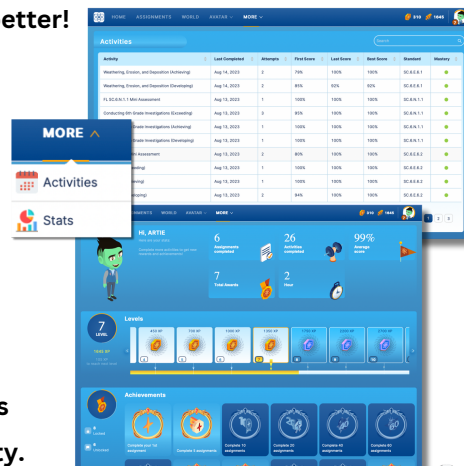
etter!

HOME ASSIGNMENTS WORLD AVATAR MORE

910 1645

Activities

Search

| Activity | Last Completed | Attempts | First Score | Last Score | Best Score | Standard | Mastery |
|---|---|---|---|---|---|---|---|
| Weathering, Erosion, and Deposition (Achieving) | Aug 14, 2023 | 2 | 79% | 100% | 100% | SC.6.E.6.1 | |
| Weathering, Erosion, and Deposition (Developing) | Aug 14, 2023 | 2 | 85% | 92% | 92% | SC.6.E.6.1 | |
| FL SC.6.N.1.1 Mini Assessment | Aug 13, 2023 | 1 | 100% | 100% | 100% | SC.6.N.1.1 | |
| Conducting 6th Grade Investigations (Exceeding) | Aug 13, 2023 | 3 | 85% | 100% | 100% | SC.6.N.1.1 | |
| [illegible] Grade Investigations (Achieving) | Aug 13, 2023 | 1 | 100% | 100% | 100% | SC.6.N.1.1 | |
| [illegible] Grade Investigations (Developing) | Aug 13, 2023 | 1 | 100% | 100% | 100% | SC.6.N.1.1 | |
| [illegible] Mini Assessment | Aug 13, 2023 | 2 | 80% | 100% | 100% | SC.6.E.6.2 | |
| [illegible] | Aug 13, 2023 | 1 | 100% | 100% | 100% | SC.6.E.6.2 | |
| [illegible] | Aug 13, 2023 | 1 | 100% | 100% | 100% | SC.6.E.6.2 | |
| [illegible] | Aug 13, 2023 | 2 | 94% | 100% | 100% | SC.6.E.6.2 | |

MORE

Activities

Stats

1 2 3

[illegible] MENTS WORLD AVATAR MORE

910 1645

HI, ARTIE

6 Assignments completed

26 Activities completed

99% Average score

7 Total Awards

2 Hour

Levels

7 LEVEL

450 XP 700 XP 1100 XP 1100 XP 1700 XP 2200 XP 2500 XP

Achievements

Complete your 1st assignment

Complete 5 assignments

Complete 10 assignments

Complete 20 assignments

Complete 40 assignments

Complete 60 assignments

s

ty.